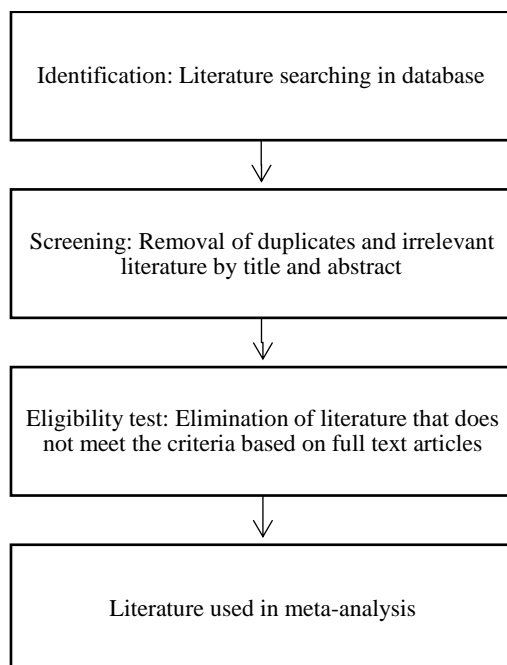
Identification: Literature searching in database

Screening: Removal of duplicates and irrelevant literature by title and abstract

Eligibility test: Elimination of literature that does not meet the criteria based on full text articles

Literature used in meta-analysis